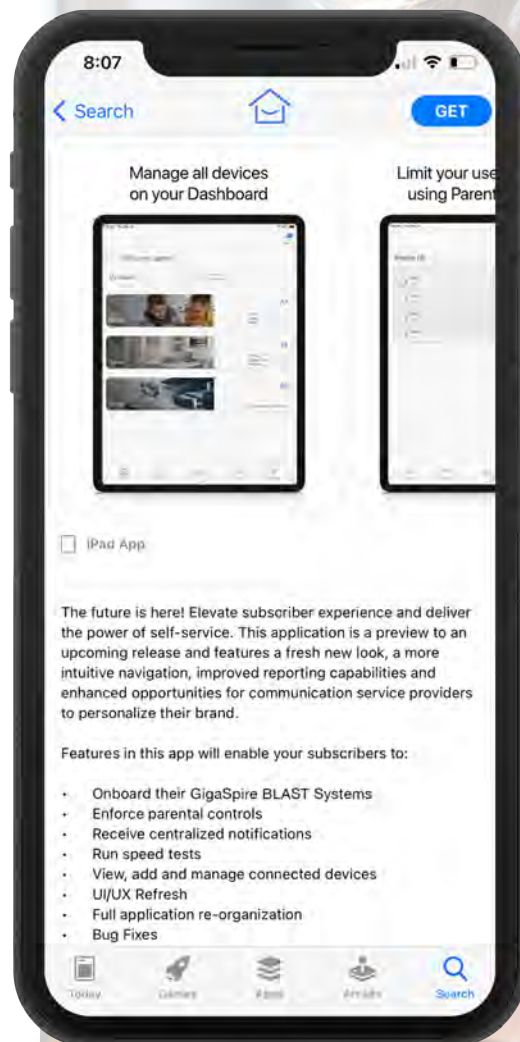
8:07

< Search

GET

Manage all devices on your Dashboard

Limit your use using Parent

iPad App

The future is here! Elevate subscriber experience and deliver the power of self-service. This application is a preview to an upcoming release and features a fresh new look, a more intuitive navigation, improved reporting capabilities and enhanced opportunities for communication service providers to personalize their brand.

Features in this app will enable your subscribers to:

- Onboard their GigaSpire BLAST Systems
- Enforce parental controls
- Receive centralized notifications
- Run speed tests
- View, add and manage connected devices
- UI/UX Refresh
- Full application re-organization
- Bug Fixes

Today Games Apps Arcade Search